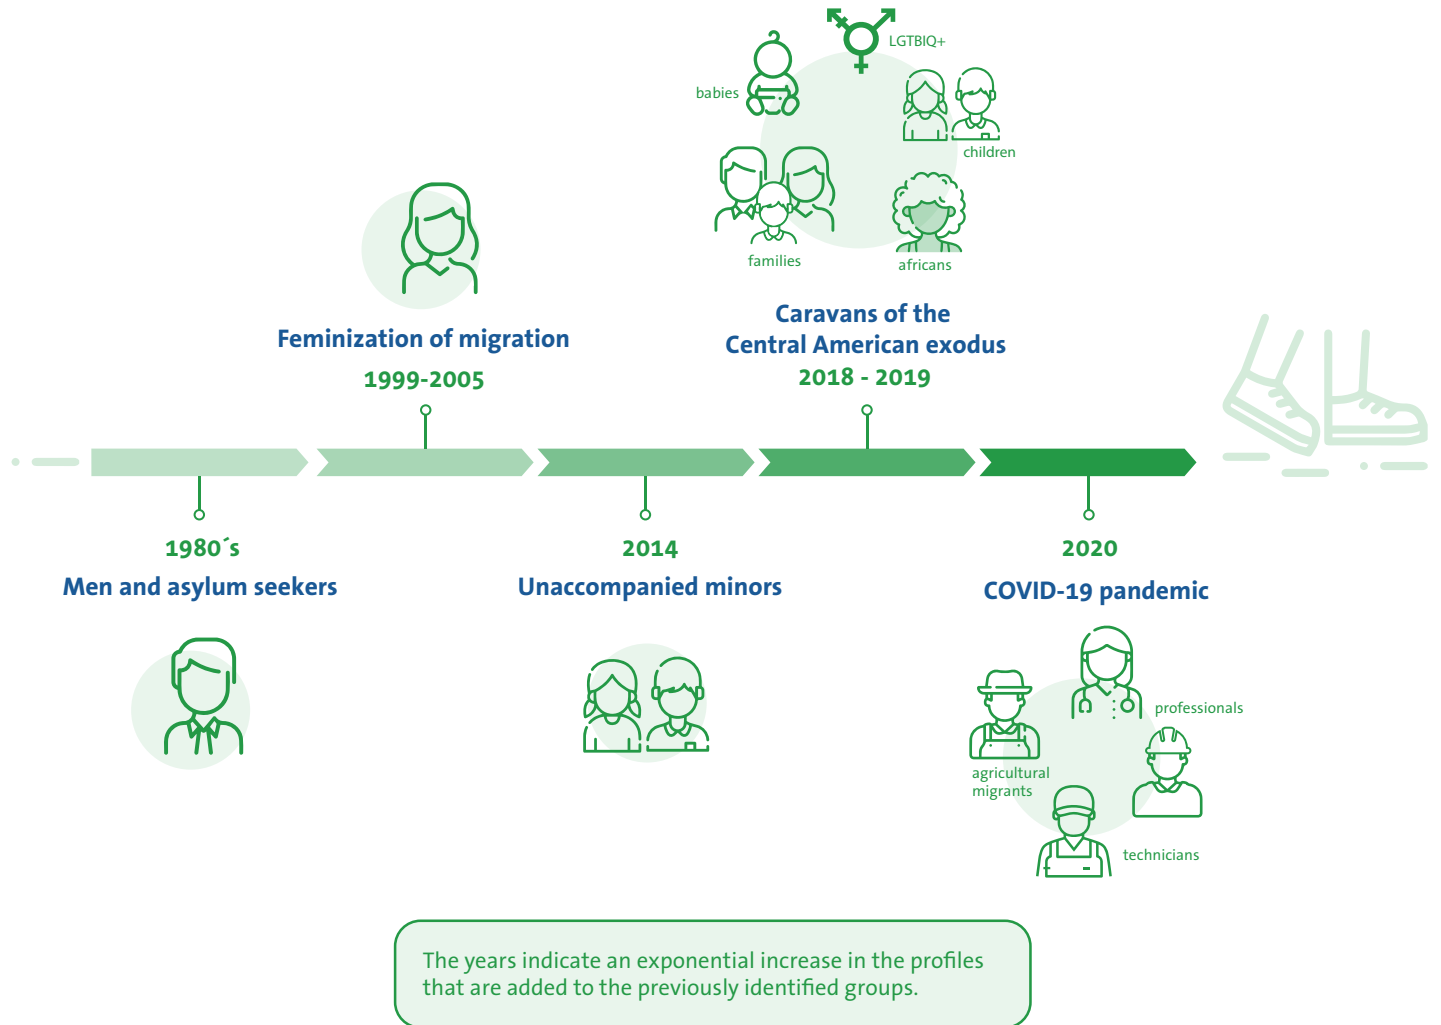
babies

LGTBIQ+

children

families

africans

Feminization of migration

1999-2005

Caravans of the Central American exodus

2018 - 2019

1980´s

Men and asylum seekers

2014

Unaccompanied minors

2020

COVID-19 pandemic

professionals

agricultural migrants

technicians

The years indicate an exponential increase in the profiles that are added to the previously identified groups.